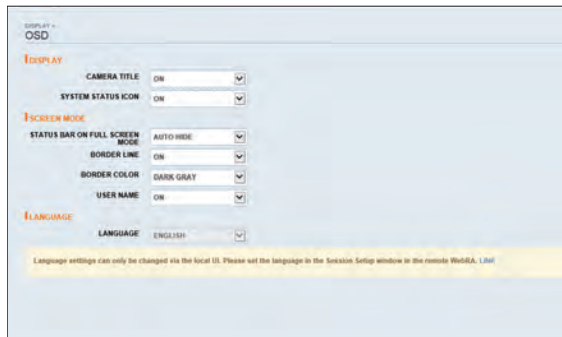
DISPLAY >
OSD

DISPLAY

CAMERA TITLE ON

SYSTEM STATUS ICON ON

SCREEN MODE

STATUS BAR ON FULL SCREEN MODE AUTO HIDE

BORDER LINE ON

BORDER COLOR DARK GRAY

USER NAME ON

LANGUAGE

LANGUAGE ENGLISH

Language settings can only be changed via the local UI. Please set the language in the Session Setup window in the remote WebRA. Link